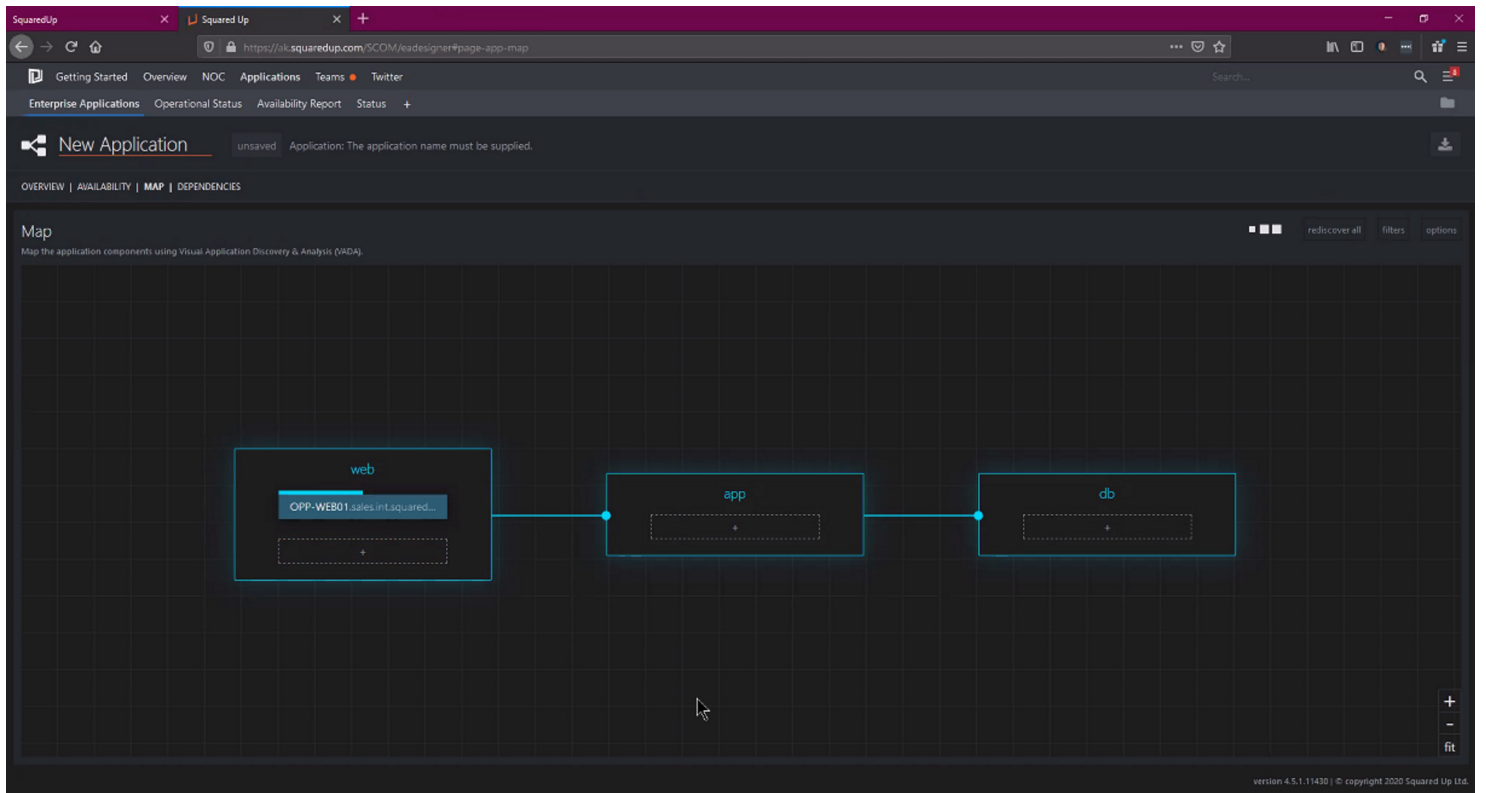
SquaredUp
Squared Up
https://ak.squaredup.com/SCOM/eadesigner#page-app-map

Getting Started Overview NOC Applications Teams Twitter
Search...

Enterprise Applications Operational Status Availability Report Status +

New Application unsaved Application: The application name must be supplied.

OVERVIEW | AVAILABILITY | MAP | DEPENDENCIES

Map
Map the application components using Visual Application Discovery & Analysis (VADA).

rediscover all filters options

web
OPP-WEB01.sales.int.squared...
+

app
+

db
+

+
-
fit

version 4.5.1.11430 | © copyright 2020 Squared Up Ltd.